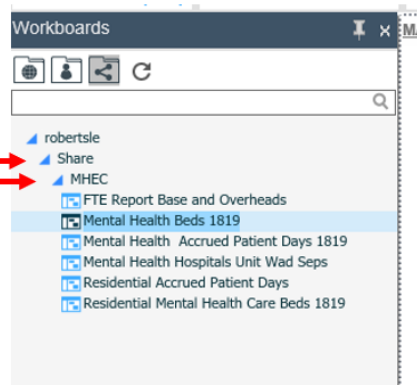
Workboards

robertsle
Share
MHEC
FTE Report Base and Overheads
Mental Health Beds 1819
Mental Health  Accrued Patient Days 1819
Mental Health Hospitals Unit Wad Seps
Residential Accrued Patient Days
Residential Mental Health Care Beds 1819